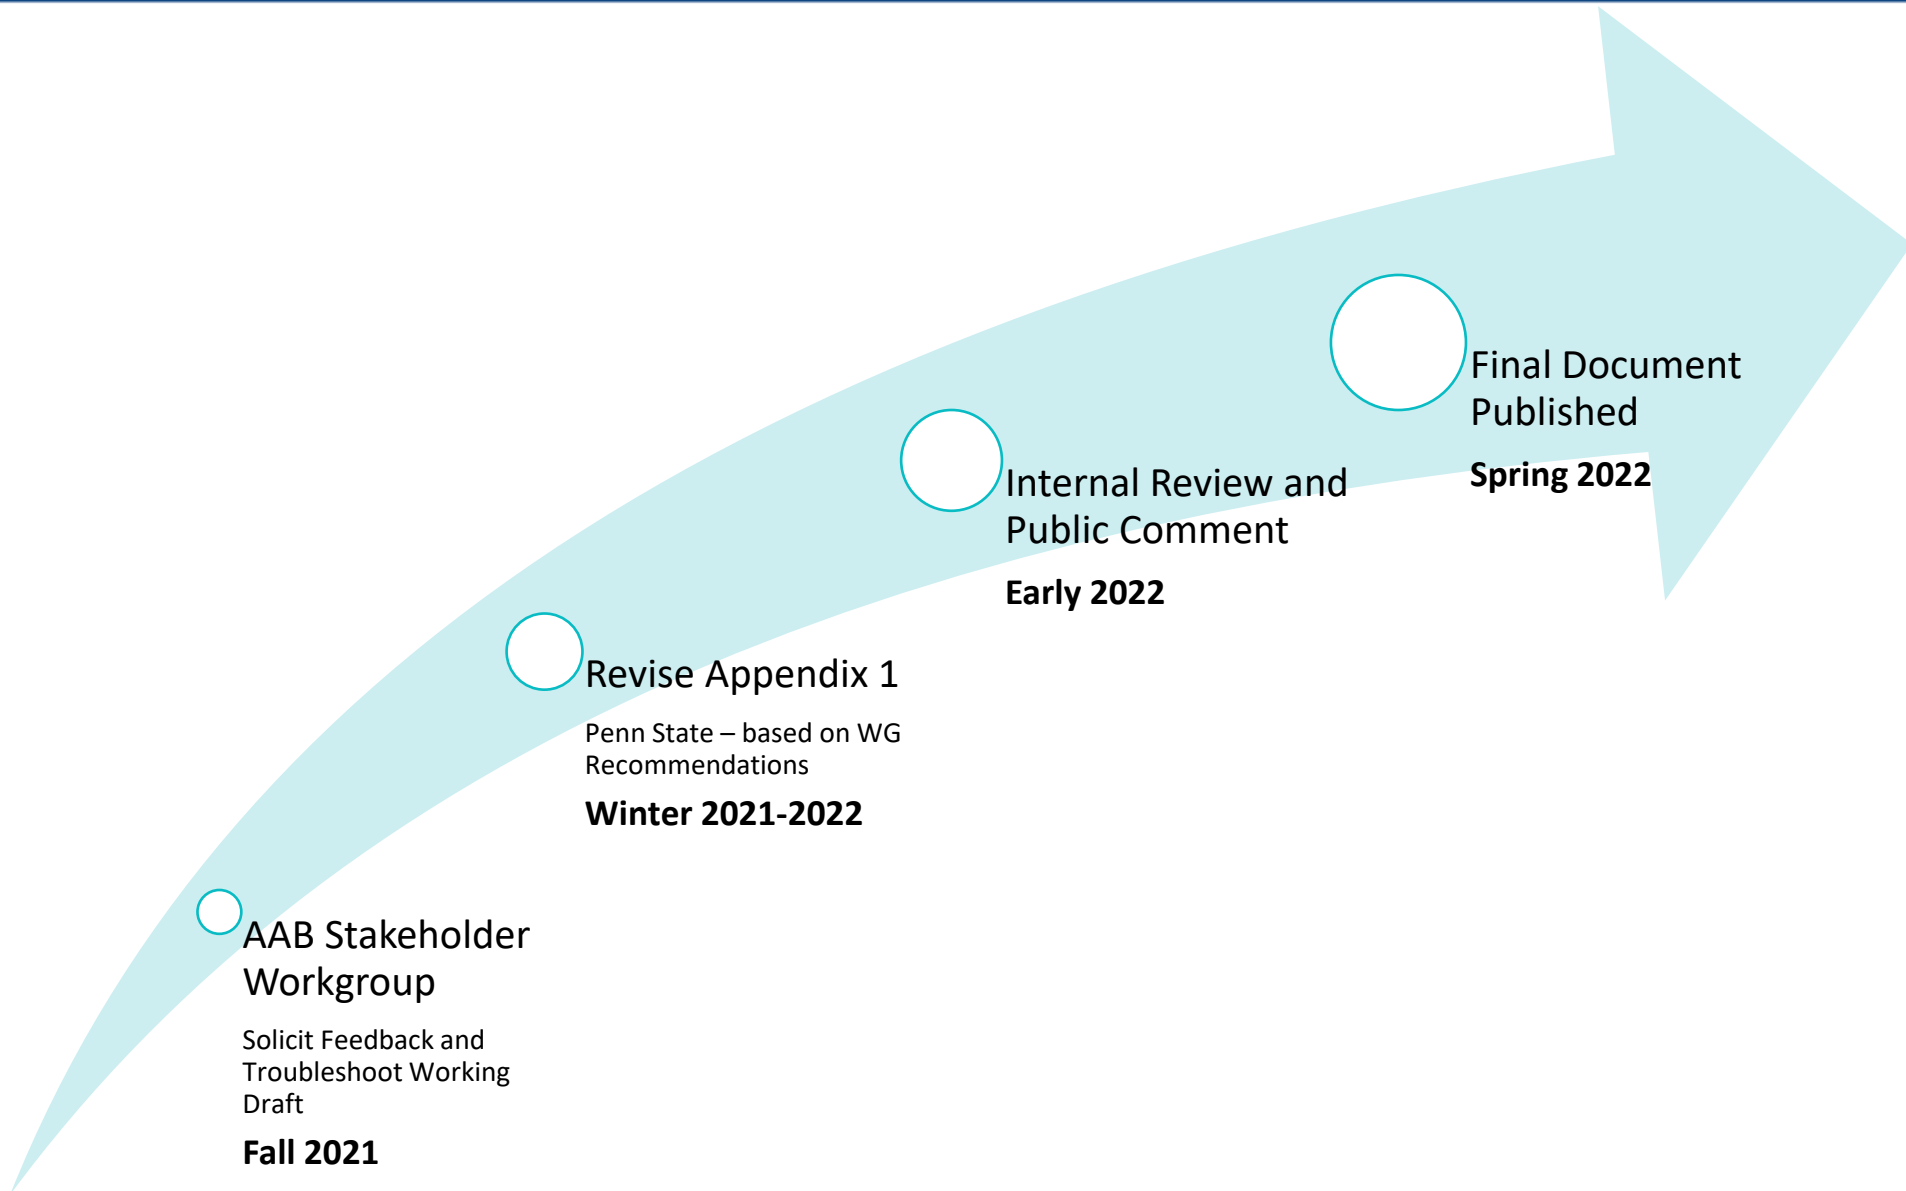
AAB Stakeholder Workgroup

Solicit Feedback and Troubleshoot Working Draft

Fall 2021

Revise Appendix 1

Penn State – based on WG Recommendations

Winter 2021-2022

Internal Review and Public Comment

Early 2022

Final Document Published

Spring 2022